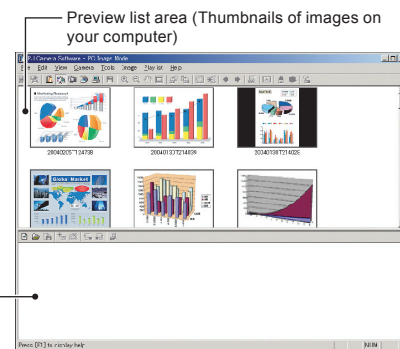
Preview list area (Thumbnails of images on your computer)

PJ Camera Software - PC Image Mode

File Edit View Camera Tools Image Play list Help

Marketing Research

20040205T124708

20040137T214039

20040138T214025

Global Market

Press [F1] to display help

NUM